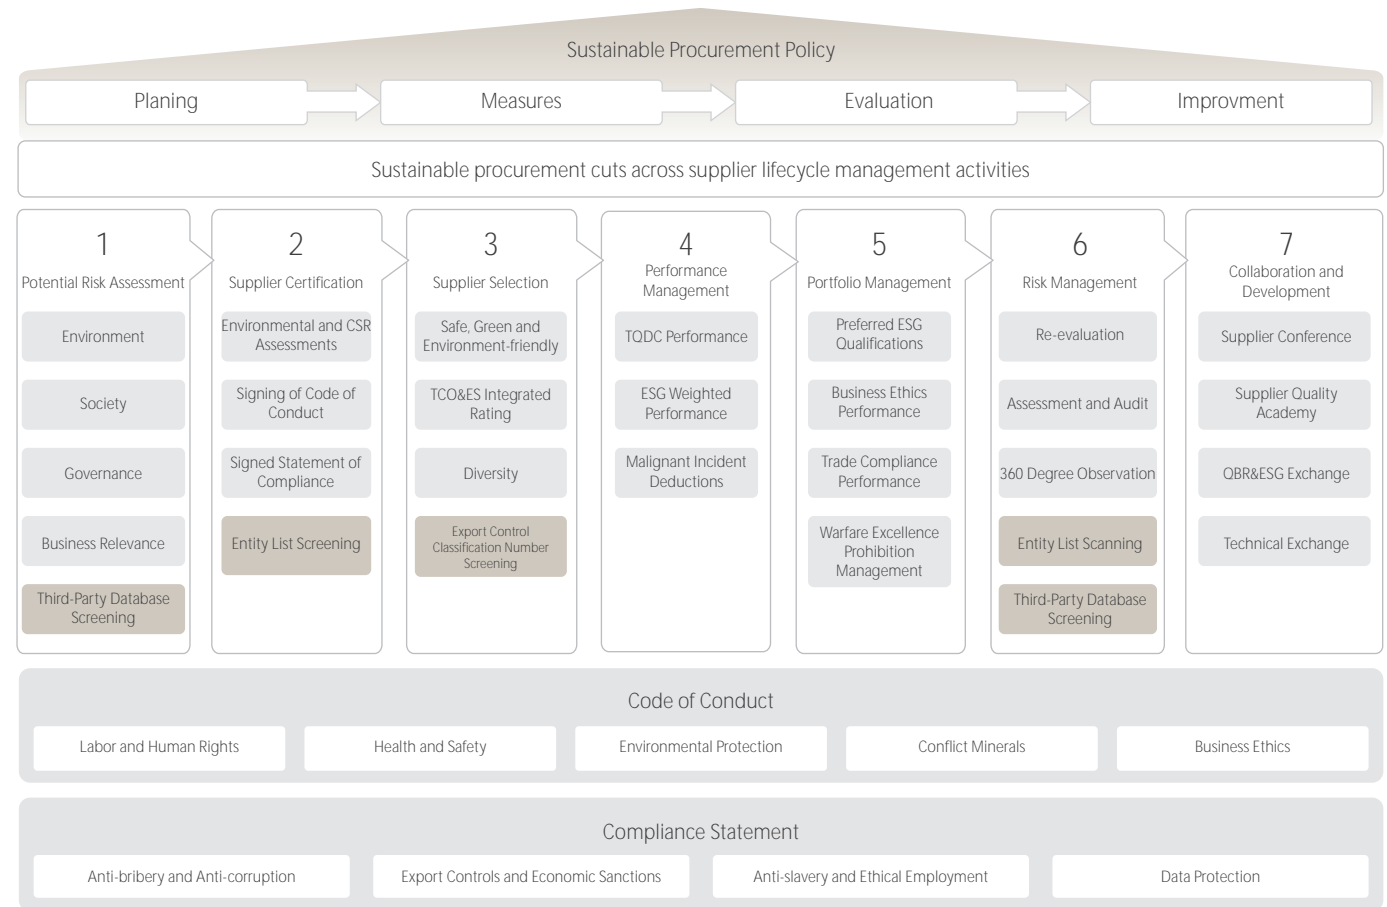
Sustainable Procurement Policy

Planing

Measures

Evaluation

Improvment

Sustainable procurement cuts across supplier lifecycle management activities

1
Potential Risk Assessment
Environment
Society
Governance
Business Relevance
Third-Party Database Screening

2
Supplier Certification
Environmental and CSR Assessments
Signing of Code of Conduct
Signed Statement of Compliance
Entity List Screening

3
Supplier Selection
Safe, Green and Environment-friendly
TCO&ES Integrated Rating
Diversity
Export Control Classification Number Screening

4
Performance Management
TQDC Performance
ESG Weighted Performance
Malignant Incident Deductions

5
Portfolio Management
Preferred ESG Qualifications
Business Ethics Performance
Trade Compliance Performance
Warfare Excellence Prohibition Management

6
Risk Management
Re-evaluation
Assessment and Audit
360 Degree Observation
Entity List Scanning
Third-Party Database Screening

7
Collaboration and Development
Supplier Conference
Supplier Quality Academy
QBR&ESG Exchange
Technical Exchange

Code of Conduct

Labor and Human Rights

Health and Safety

Environmental Protection

Conflict Minerals

Business Ethics

Compliance Statement

Anti-bribery and Anti-corruption

Export Controls and Economic Sanctions

Anti-slavery and Ethical Employment

Data Protection